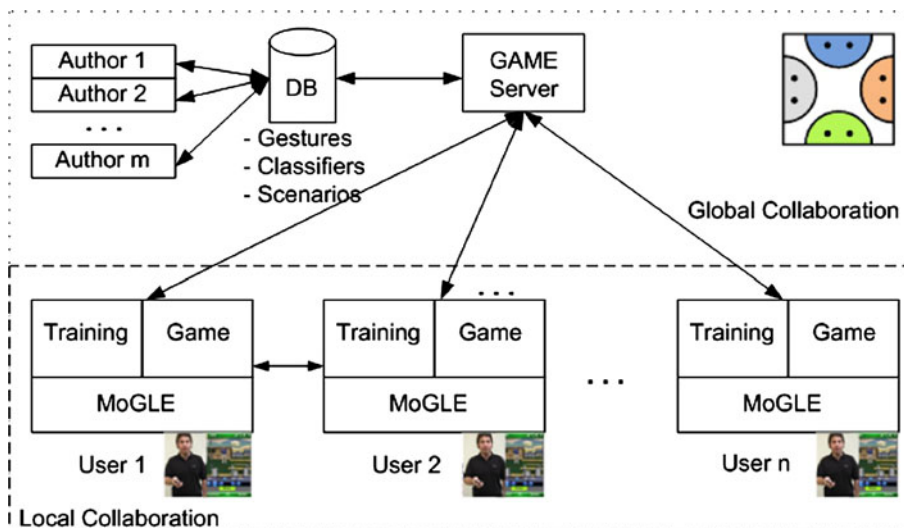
Author 1
Author 2
. . .
Author m

DB
- Gestures
- Classifiers
- Scenarios

GAME Server

Global Collaboration

. . .

Training | Game
MoGLE
User 1

Training | Game
MoGLE
User 2

. . .

Training | Game
MoGLE
User n

Local Collaboration